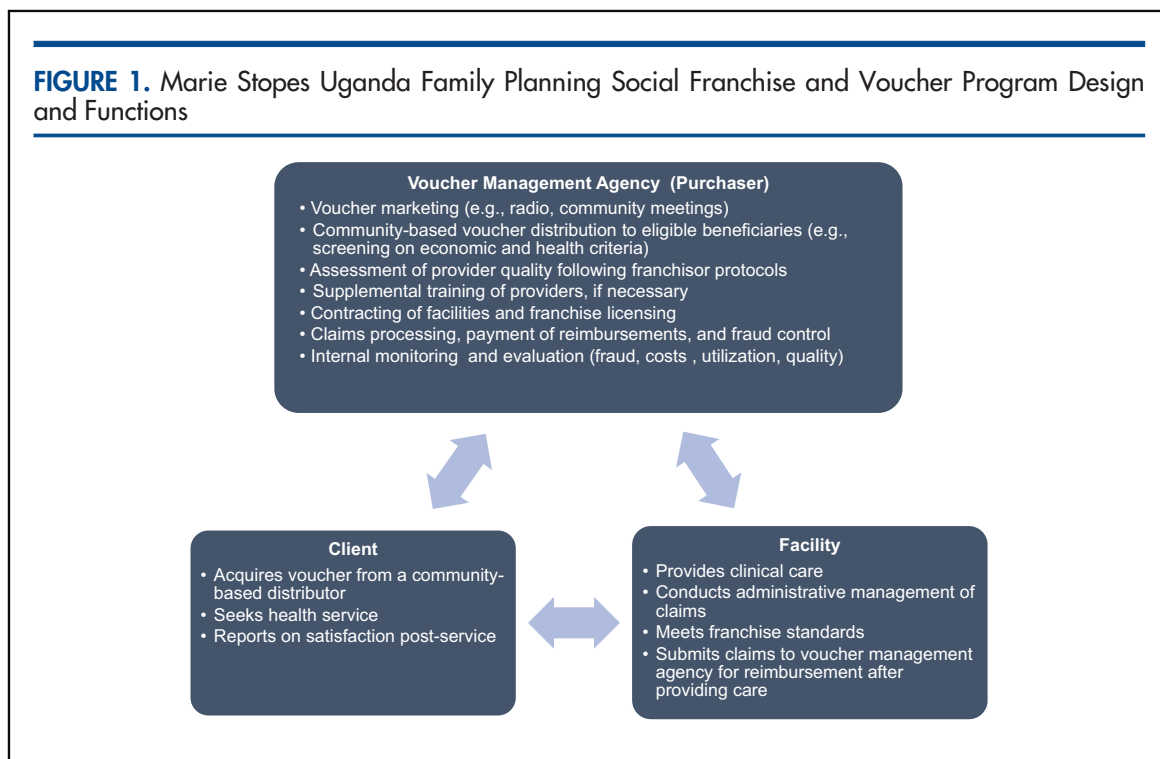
FIGURE 1. Marie Stopes Uganda Family Planning Social Franchise and Voucher Program Design and Functions

Voucher Management Agency (Purchaser)
• Voucher marketing (e.g., radio, community meetings)
• Community-based voucher distribution to eligible beneficiaries (e.g., screening on economic and health criteria)
• Assessment of provider quality following franchisor protocols
• Supplemental training of providers, if necessary
• Contracting of facilities and franchise licensing
• Claims processing, payment of reimbursements, and fraud control
• Internal monitoring and evaluation (fraud, costs , utilization, quality)

Client
• Acquires voucher from a community-based distributor
• Seeks health service
• Reports on satisfaction post-service

Facility
• Provides clinical care
• Conducts administrative management of claims
• Meets franchise standards
• Submits claims to voucher management agency for reimbursement after providing care